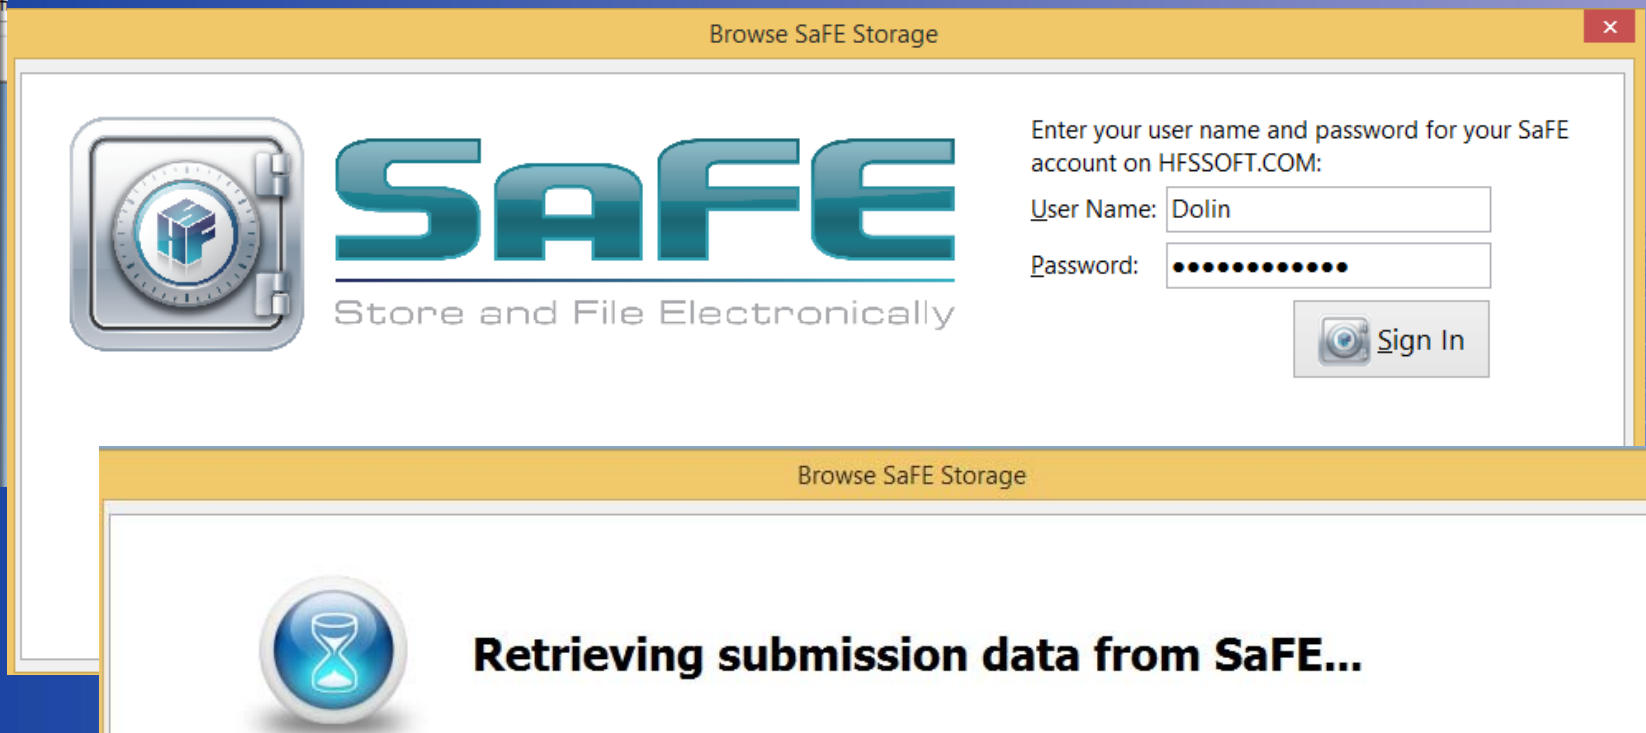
Browse SaFE Storage

×

HF

SaFE

Store and File Electronically

Enter your user name and password for your SaFE account on HFSSOFT.COM:

User Name: Dolin

Password: ●●●●●●●●●●●●

Sign In

Browse SaFE Storage

Retrieving submission data from SaFE...